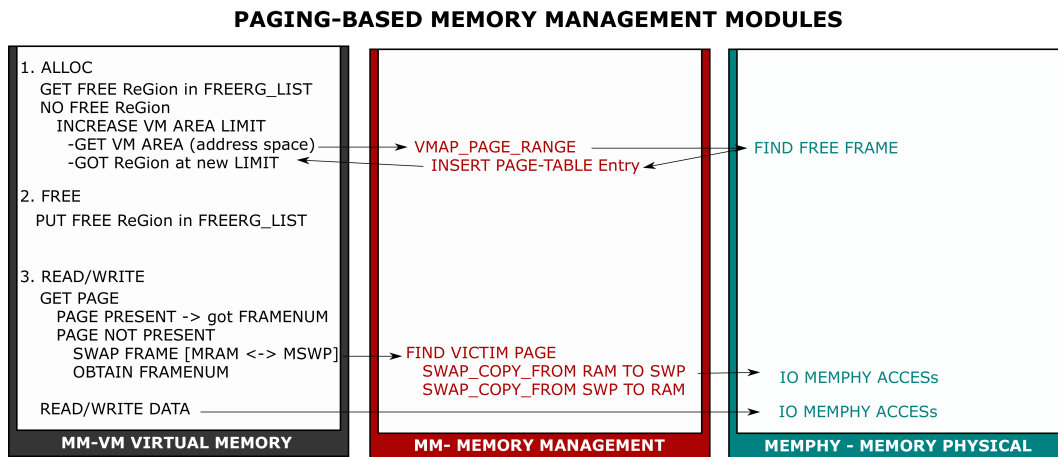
PAGING-BASED MEMORY MANAGEMENT MODULES

1. ALLOC
GET FREE ReGion in FREERG_LIST
NO FREE ReGion
INCREASE VM AREA LIMIT
-GET VM AREA (address space)
-GOT ReGion at new LIMIT

2. FREE
PUT FREE ReGion in FREERG_LIST

3. READ/WRITE
GET PAGE
PAGE PRESENT -> got FRAMENUM
PAGE NOT PRESENT
SWAP FRAME [MRAM <-> MSWP]
OBTAIN FRAMENUM

READ/WRITE DATA

MM-VM VIRTUAL MEMORY

VMAP_PAGE_RANGE
INSERT PAGE-TABLE Entry

FIND VICTIM PAGE
SWAP_COPY_FROM RAM TO SWP
SWAP_COPY_FROM SWP TO RAM

MM- MEMORY MANAGEMENT

FIND FREE FRAME

IO MEMPHY ACCESs

IO MEMPHY ACCESs

MEMPHY - MEMORY PHYSICAL